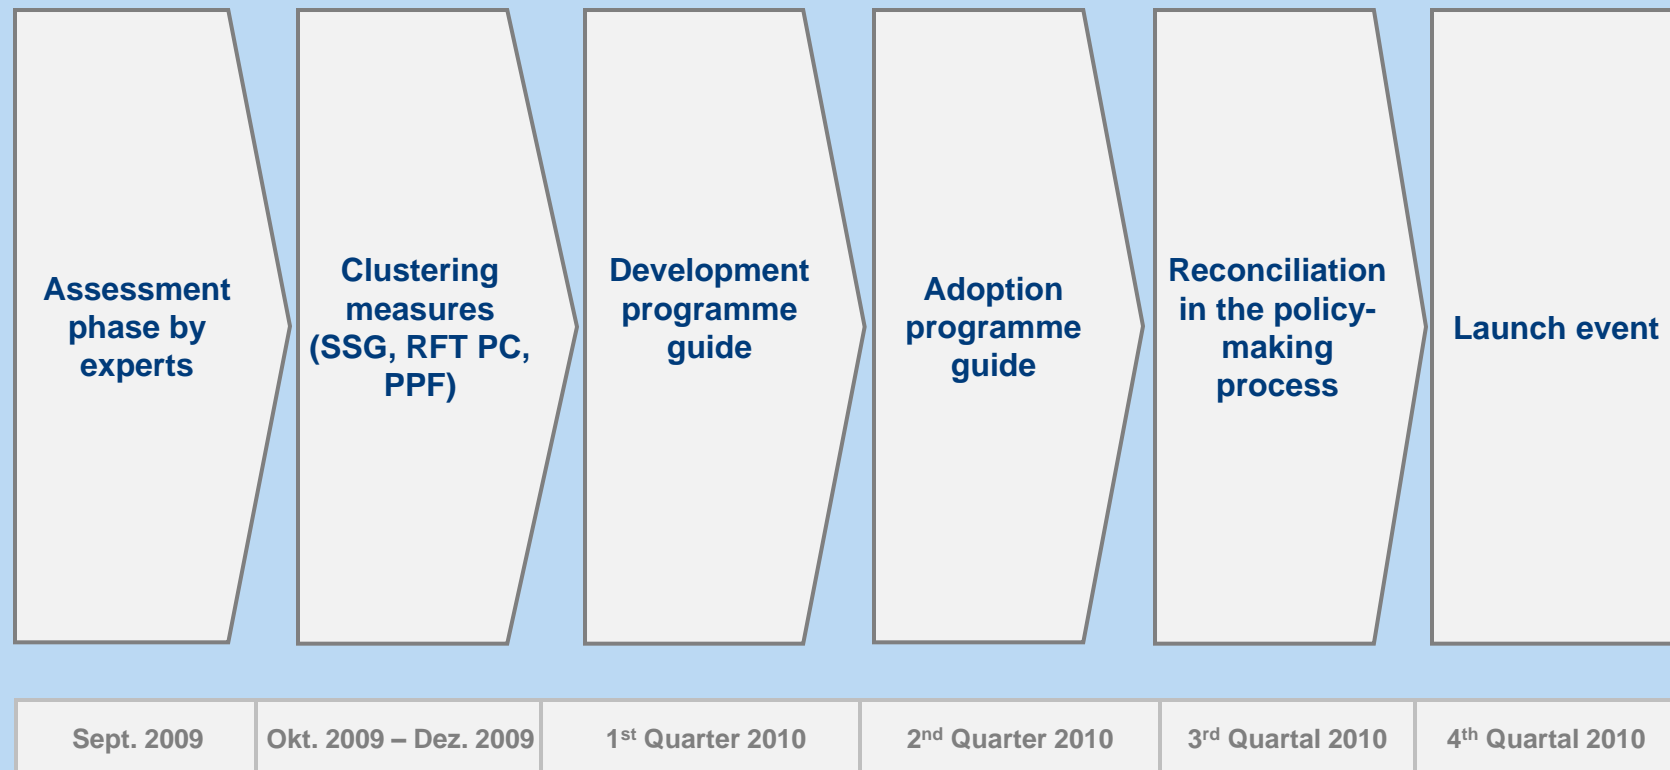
Assessment phase by experts

Clustering measures (SSG, RFT PC, PPF)

Development programme guide

Adoption programme guide

Reconciliation in the policy-making process

Launch event

| Sept. 2009 | Okt. 2009 – Dez. 2009 | 1$^{st}$ Quarter 2010 | 2$^{nd}$ Quarter 2010 | 3$^{rd}$ Quartal 2010 | 4$^{th}$ Quartal 2010 |
|---|---|---|---|---|---|